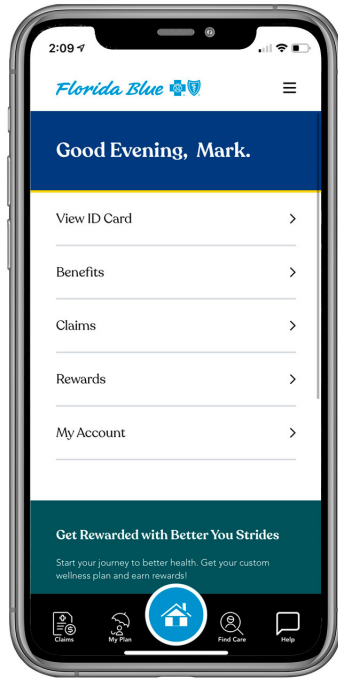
2:09

Florida Blue

Good Evening, Mark.

View ID Card

Benefits

Claims

Rewards

My Account

Get Rewarded with Better You Strides

Start your journey to better health. Get your custom wellness plan and earn rewards!

Claims

My Plan

Find Care

Help